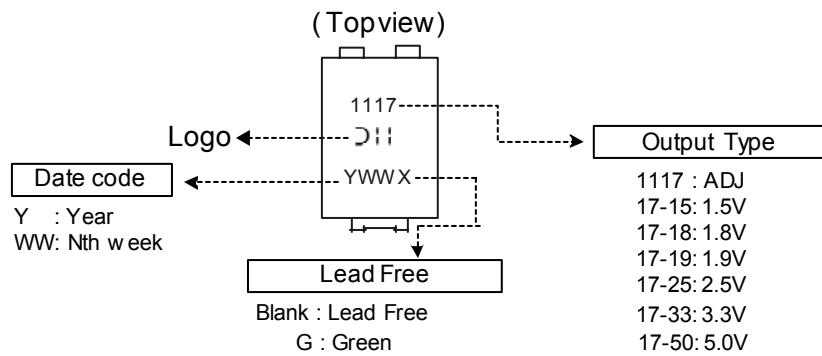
(Topview)

1117

Logo

DII

Output Type

Date code

YWWX

1117 : ADJ
17-15: 1.5V
17-18: 1.8V
17-19: 1.9V
17-25: 2.5V
17-33: 3.3V
17-50: 5.0V

Y : Year
WW: Nth week

Lead Free

Blank : Lead Free
G : Green